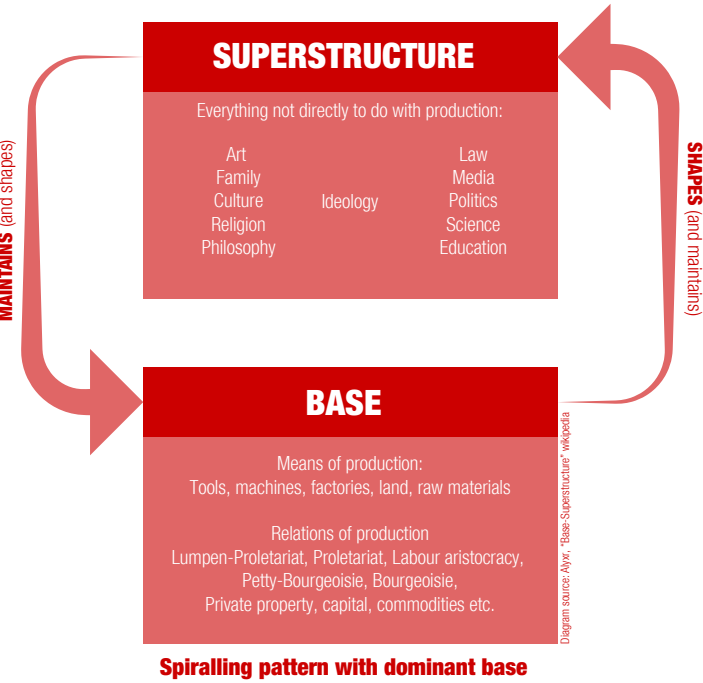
SUPERSTRUCTURE

Everything not directly to do with production:

Art
Family
Culture
Religion
Philosophy

Ideology

Law
Media
Politics
Science
Education

MAINTAINS (and shapes)

SHAPES (and maintains)

BASE

Means of production:
Tools, machines, factories, land, raw materials

Relations of production
Lumpen-Proletariat, Proletariat, Labour aristocracy, Petty-Bourgeoisie, Bourgeoisie, Private property, capital, commodities etc.

Diagram source: Alyxr, "Base-Superstructure" wikipedia

Spiralling pattern with dominant base